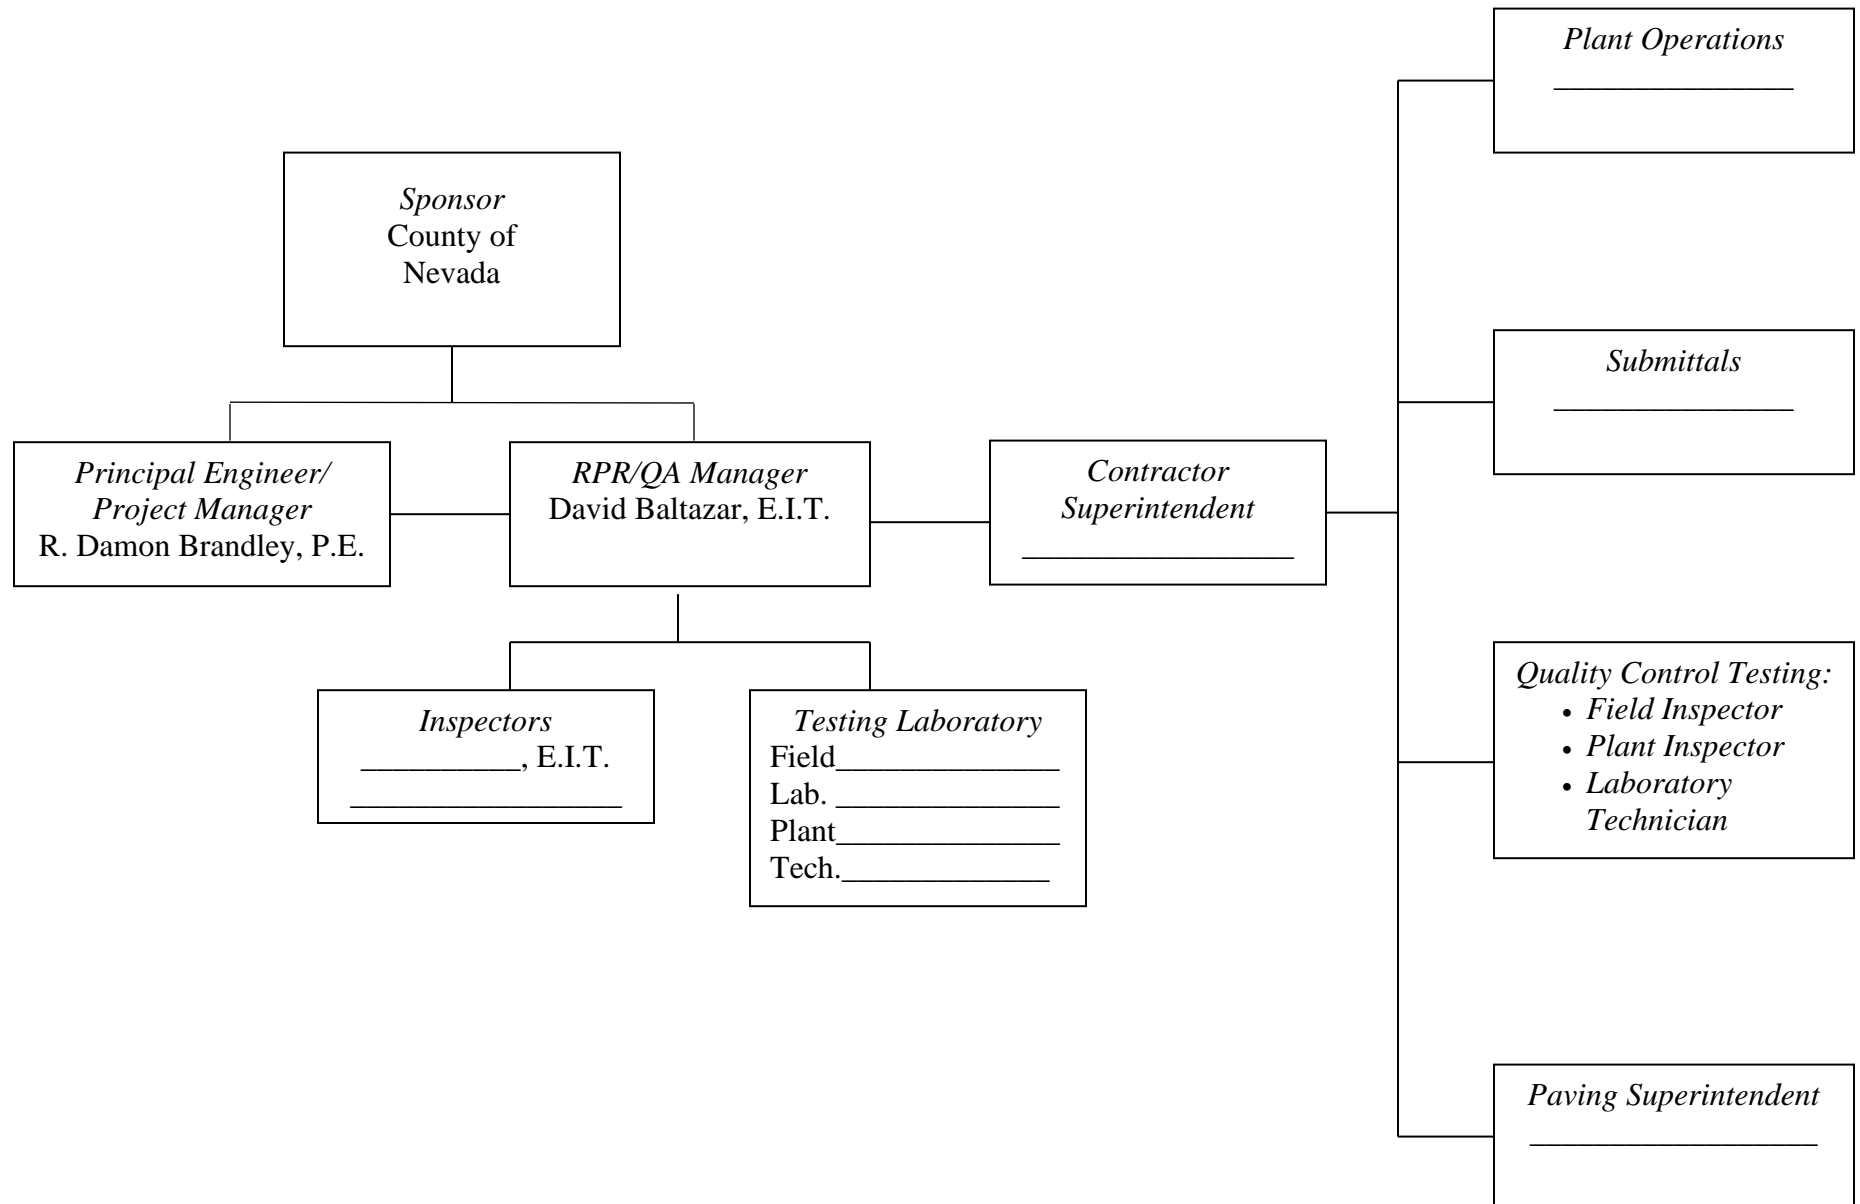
Sponsor
County of Nevada

Principal Engineer/ Project Manager
R. Damon Brandley, P.E.

RPR/QA Manager
David Baltazar, E.I.T.

Contractor Superintendent
_______________

Inspectors
_________, E.I.T.
_______________

Testing Laboratory
Field_____________
Lab. _____________
Plant_____________
Tech._____________

Plant Operations
_____________

Submittals
_____________

Quality Control Testing:
• Field Inspector
• Plant Inspector
• Laboratory Technician

Paving Superintendent
_______________